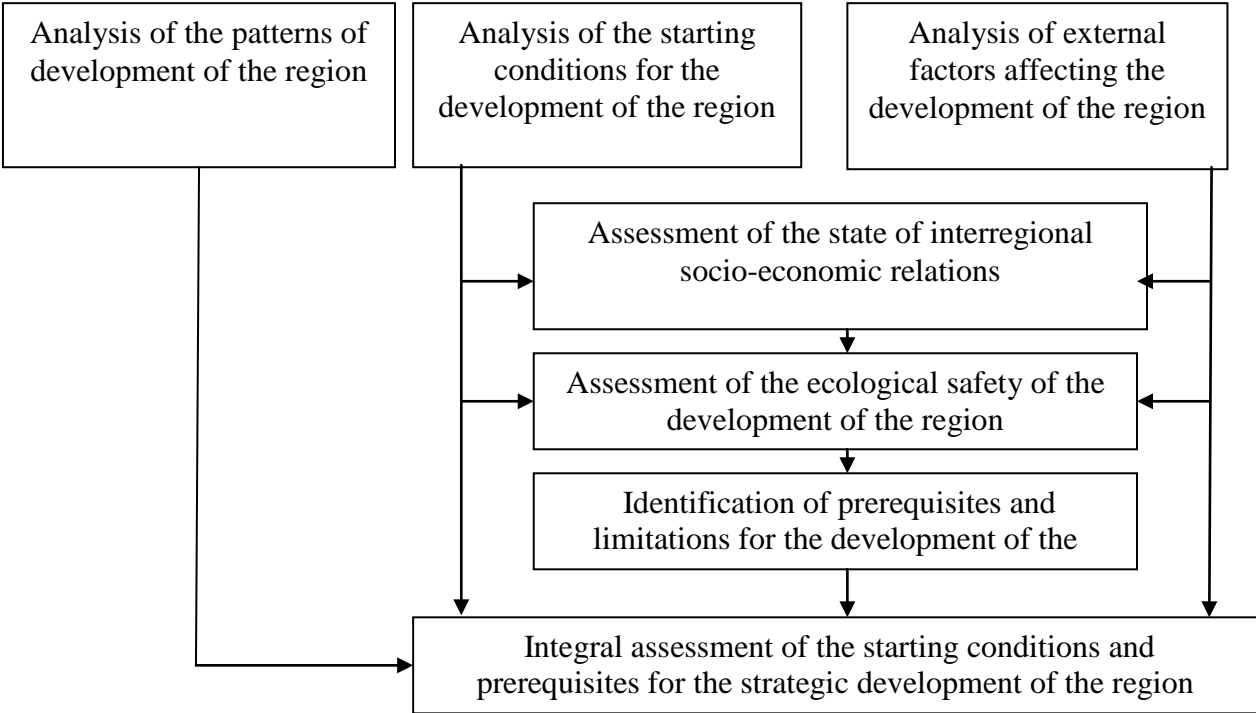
Analysis of the patterns of development of the region

Analysis of the starting conditions for the development of the region

Analysis of external factors affecting the development of the region

Assessment of the state of interregional socio-economic relations

Assessment of the ecological safety of the development of the region

Identification of prerequisites and limitations for the development of the

Integral assessment of the starting conditions and prerequisites for the strategic development of the region